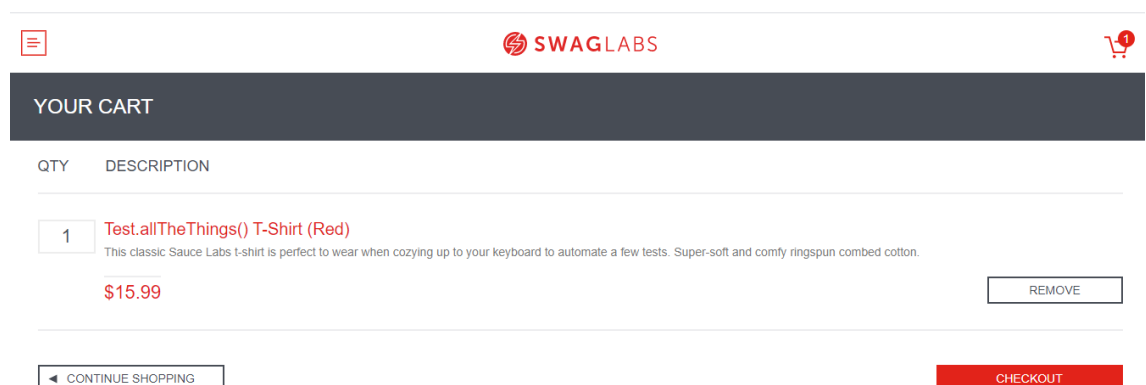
SWAGLABS

1

YOUR CART

QTY DESCRIPTION

1 Test.allTheThings() T-Shirt (Red)

This classic Sauce Labs t-shirt is perfect to wear when cozying up to your keyboard to automate a few tests. Super-soft and comfy ringspun combed cotton.

$15.99

REMOVE

◄ CONTINUE SHOPPING

CHECKOUT